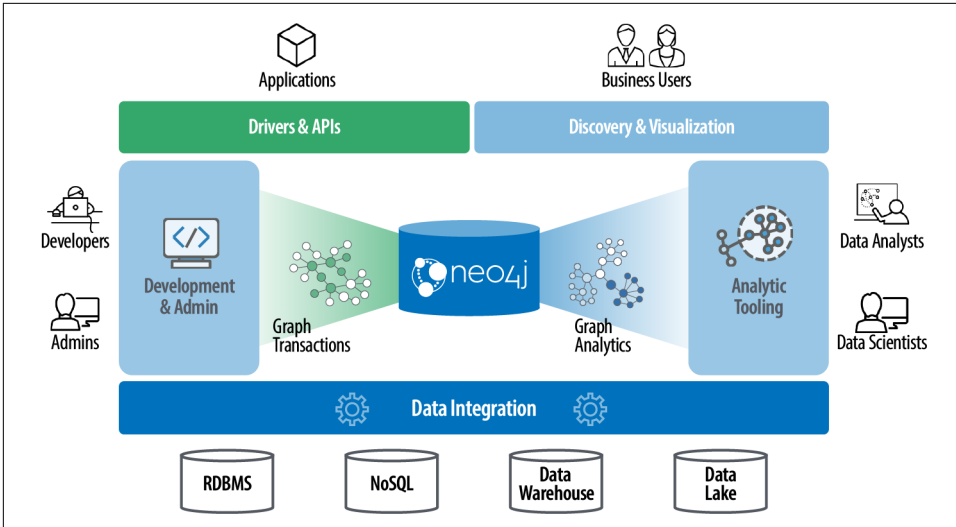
Applications

Business Users

Drivers & APIs

Discovery & Visualization

Developers

Admins

Development & Admin

Graph Transactions

neo4j

Graph Analytics

Analytic Tooling

Data Analysts

Data Scientists

Data Integration

RDBMS

NoSQL

Data Warehouse

Data Lake